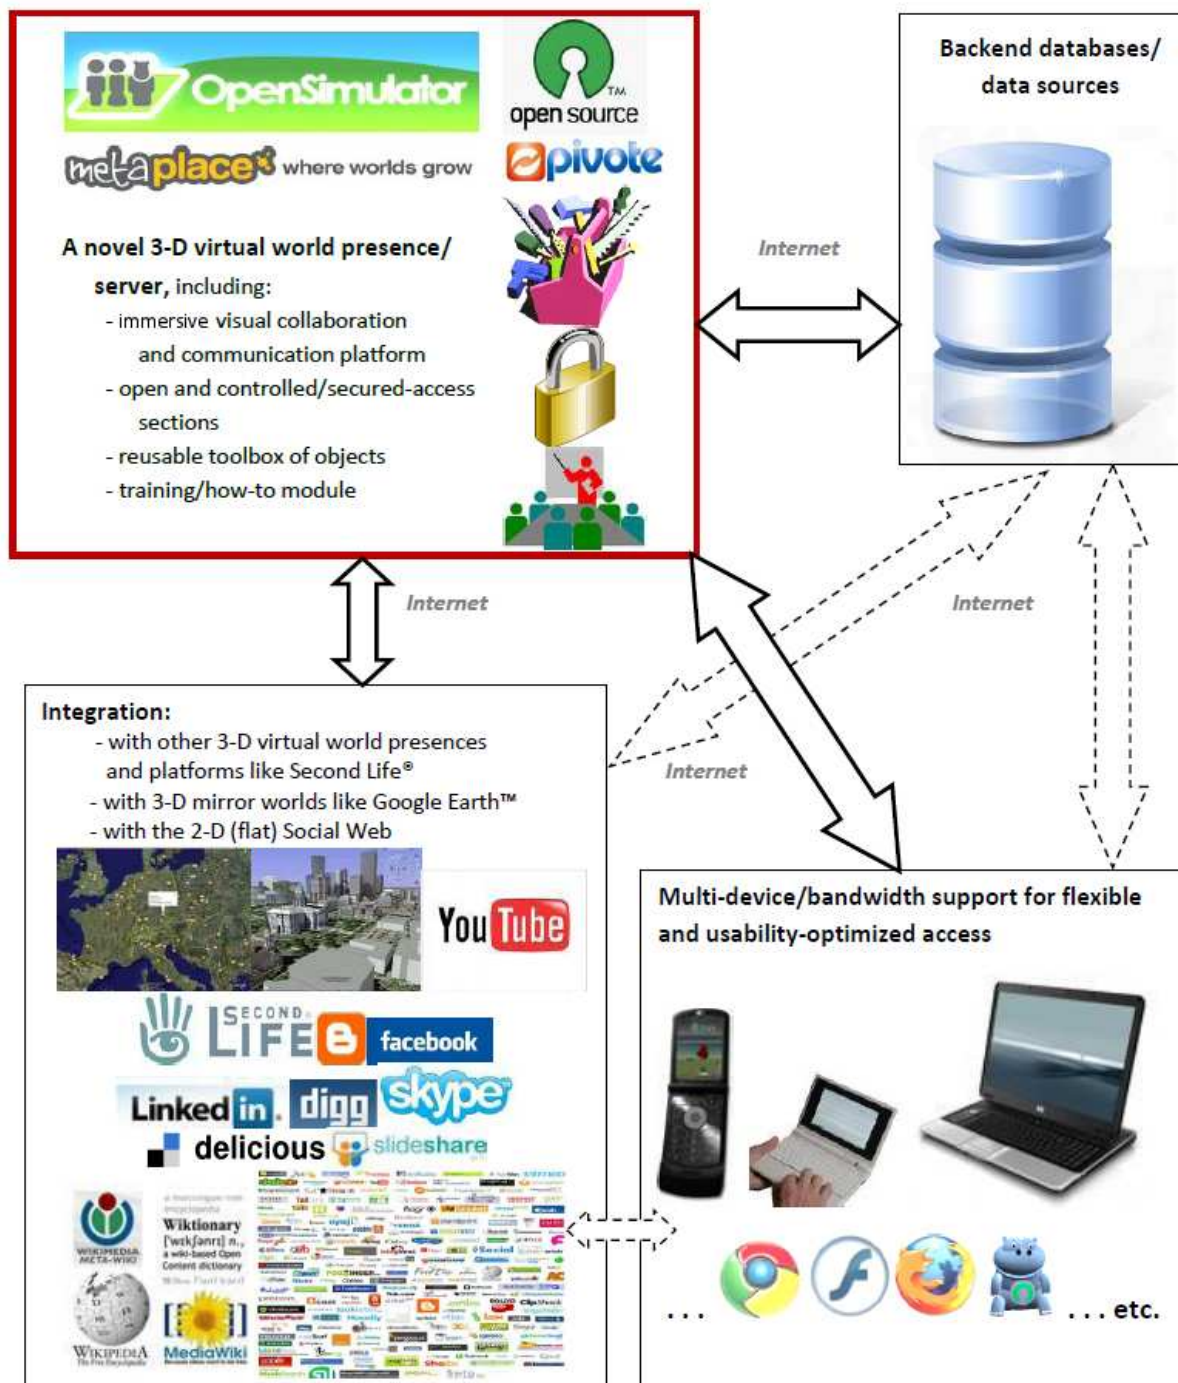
OpenSimulator

open source

metaplace where worlds grow

pivote

A novel 3-D virtual world presence/ server, including:
- immersive visual collaboration and communication platform
- open and controlled/secured-access sections
- reusable toolbox of objects
- training/how-to module

Internet

Backend databases/ data sources

Internet

Internet

Internet

Integration:
- with other 3-D virtual world presences and platforms like Second Life®
- with 3-D mirror worlds like Google Earth™
- with the 2-D (flat) Social Web

YouTube

SECOND LIFE

facebook

LinkedIn

digg

skype

delicious

slideshare

WIKIMEDIA META-WIKI

Wiktionary

WIKIPEDIA

MediaWiki

Multi-device/bandwidth support for flexible and usability-optimized access

. . .

. . . etc.